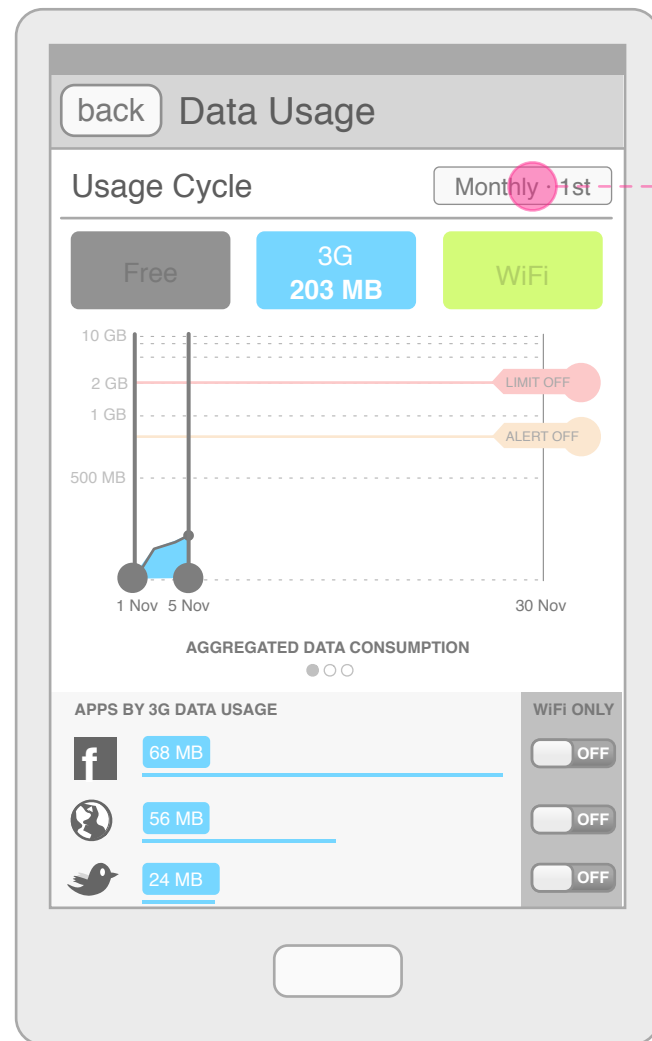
back Data Usage

Usage Cycle

Monthly · 1st

Free

3G
203 MB

WiFi

10 GB
2 GB
1 GB
500 MB

LIMIT OFF
ALERT OFF

1 Nov 5 Nov 30 Nov

AGGREGATED DATA CONSUMPTION

APPS BY 3G DATA USAGE

WiFi ONLY

68 MB
OFF

56 MB
OFF

24 MB
OFF